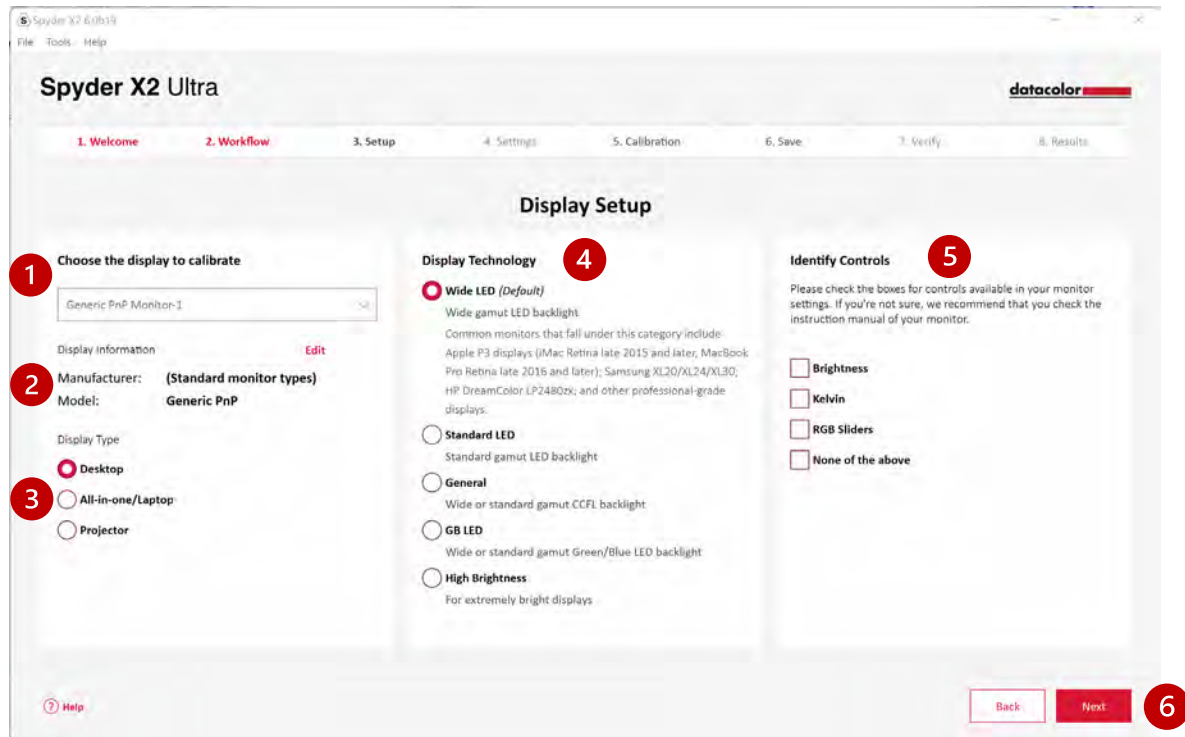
Spyder X2 6.0b19

File Tools Help

Spyder X2 Ultra

datacolor

1. Welcome 2. Workflow 3. Setup 4. Settings 5. Calibration 6. Save 7. Verify 8. Results

Display Setup

1

Choose the display to calibrate

Generic PnP Monitor-1

Display information Edit

2

Manufacturer: (Standard monitor types)
Model: Generic PnP

Display Type

Desktop

3

All-in-one/Laptop

Projector

Display Technology

4

Wide LED (Default)
Wide gamut LED backlight
Common monitors that fall under this category include Apple P3 displays (iMac Retina late 2015 and later, MacBook Pro Retina late 2016 and later); Samsung XL20/XL24/XL30; HP DreamColor LP2480zx; and other professional-grade displays.

Standard LED
Standard gamut LED backlight

General
Wide or standard gamut CCFL backlight

GB LED
Wide or standard gamut Green/Blue LED backlight

High Brightness
For extremely bright displays

Identify Controls

5

Please check the boxes for controls available in your monitor settings. If you're not sure, we recommend that you check the instruction manual of your monitor.

Brightness

Kelvin

RGB Sliders

None of the above

Help

Back

Next

6